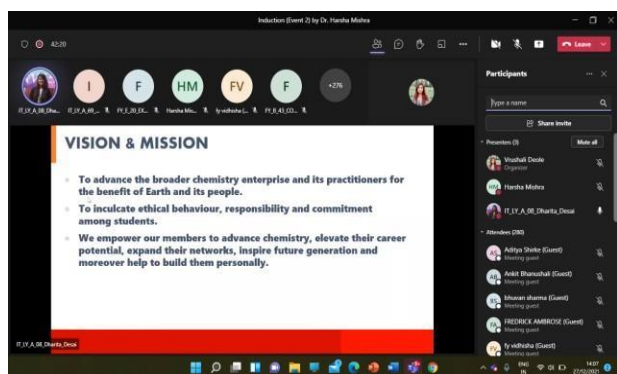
Induction (Event 2) by Dr. Harsha Mishra

42:20

Leave

I F HM FV F +276

IT_LY_A_08_Dha... IT_LY_A_69_... FY_E_20_EX... Harsha Mis... fy vidhisha (... FY_B_43_CO...

Participants

Type a name

Share invite

Presenters (3) Mute all

Vrushali Deole
Organizer

Harsha Mishra

IT_LY_A_08_Dharita_Desai

Attendees (280)

Aditya Shirke (Guest)
Meeting guest

Ankit Bhanushali (Guest)
Meeting guest

bhavan sharma (Guest)
Meeting guest

FREDRICK AMBROSE (Guest)
Meeting guest

fy vidhisha (Guest)
Meeting guest

VISION & MISSION

- To advance the broader chemistry enterprise and its practitioners for the benefit of Earth and its people.
- To inculcate ethical behaviour, responsibility and commitment among students.
- We empower our members to advance chemistry, elevate their career potential, expand their networks, inspire future generation and moreover help to build them personally.

IT_LY_A_08_Dharita_Desai

ENG IN 14:07 27/12/2021